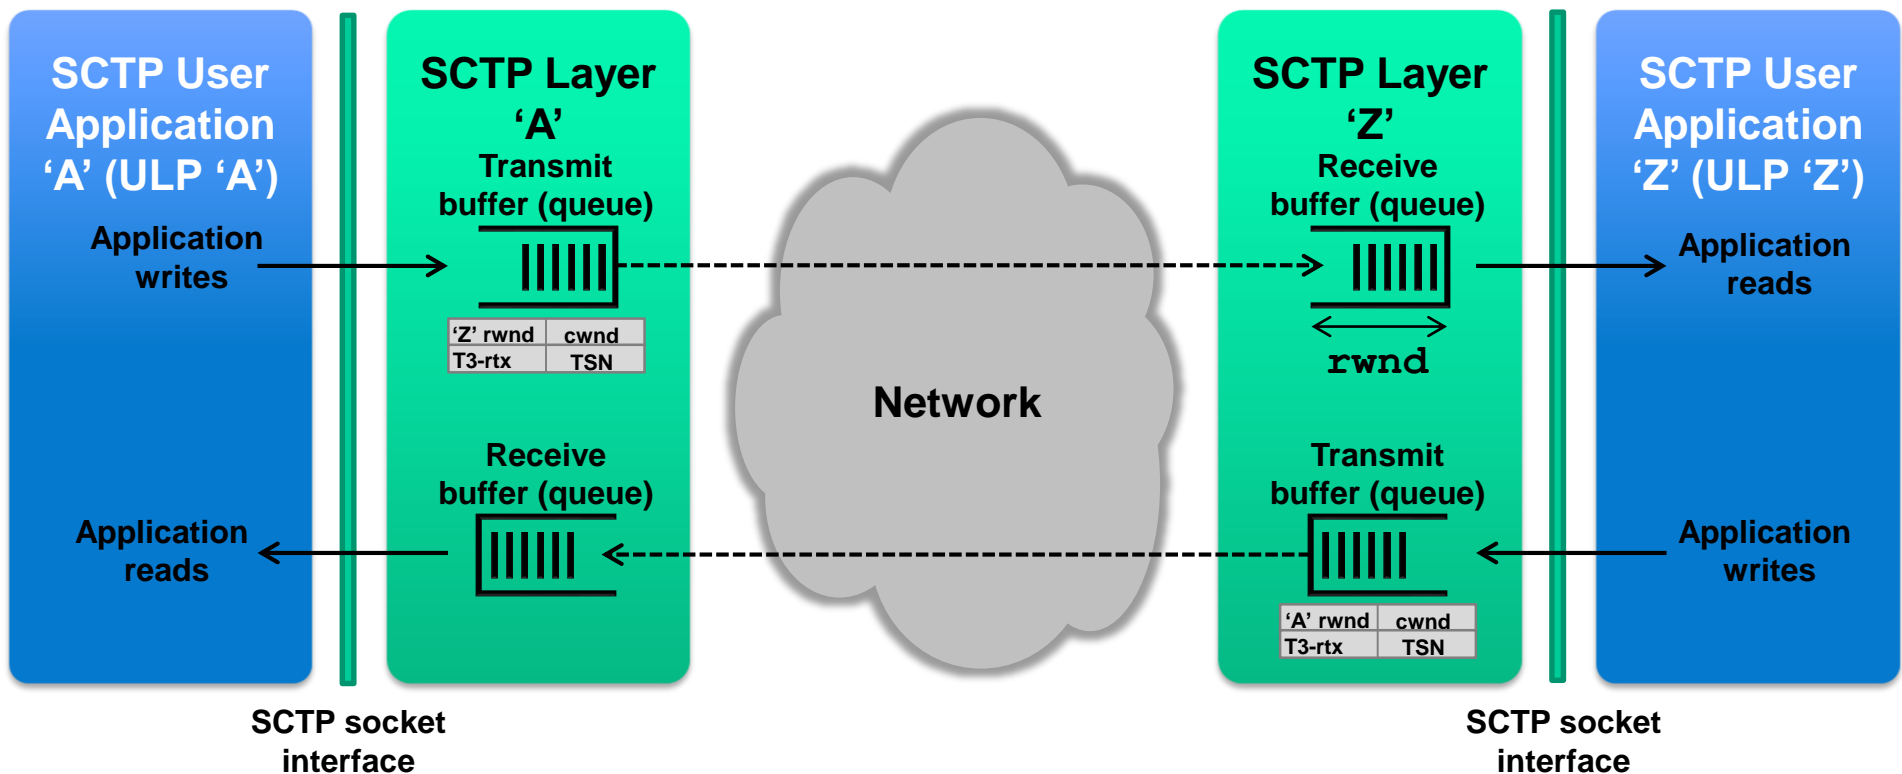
SCTP User Application ‘A’ (ULP ‘A’)

Application writes

Application reads

SCTP Layer ‘A’

Transmit buffer (queue)

| ‘Z’ rwnd | cwnd |
|---|---|
| T3-rtx | TSN |

Receive buffer (queue)

Network

SCTP Layer ‘Z’

Receive buffer (queue)

rwnd

Transmit buffer (queue)

| ‘A’ rwnd | cwnd |
|---|---|
| T3-rtx | TSN |

SCTP User Application ‘Z’ (ULP ‘Z’)

Application reads

Application writes

SCTP socket interface

SCTP socket interface